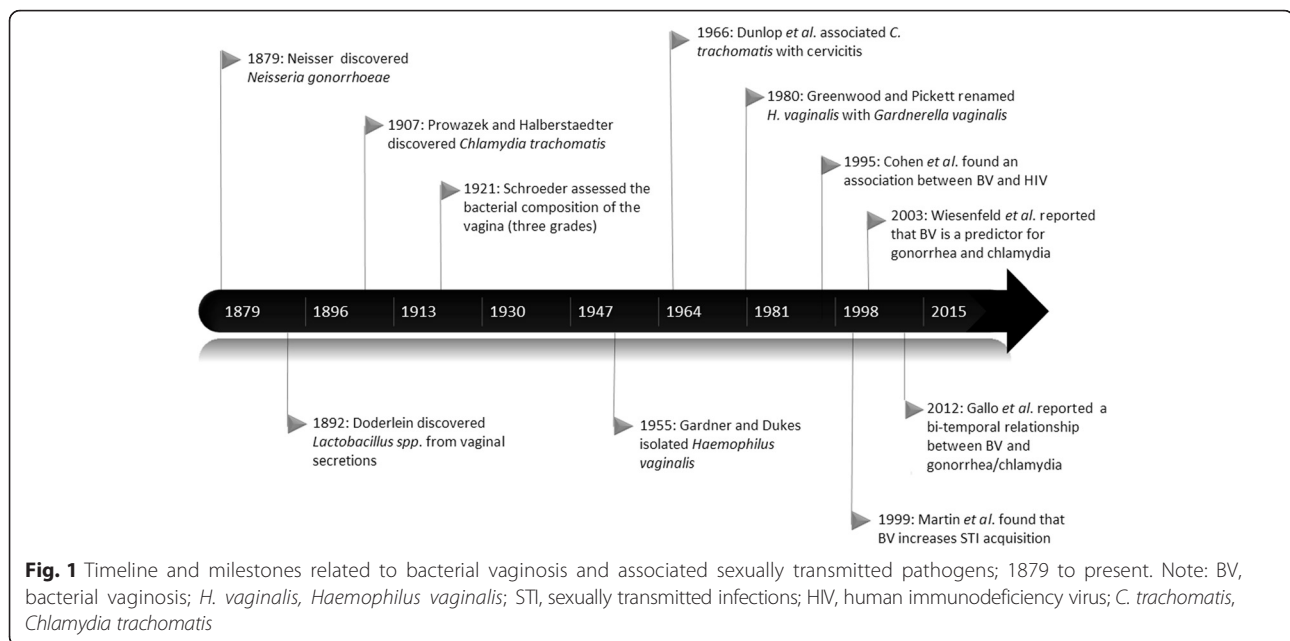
1879: Neisser discovered *Neisseria gonorrhoeae*

1907: Prowazek and Halberstaedter discovered *Chlamydia trachomatis*

1921: Schroeder assessed the bacterial composition of the vagina (three grades)

1966: Dunlop *et al.* associated *C. trachomatis* with cervicitis

1980: Greenwood and Pickett renamed *H. vaginalis* with *Gardnerella vaginalis*

1995: Cohen *et al.* found an association between BV and HIV

2003: Wiesenfeld *et al.* reported that BV is a predictor for gonorrhea and chlamydia

1879 | 1896 | 1913 | 1930 | 1947 | 1964 | 1981 | 1998 | 2015

1892: Doderlein discovered *Lactobacillus spp.* from vaginal secretions

1955: Gardner and Dukes isolated *Haemophilus vaginalis*

2012: Gallo *et al.* reported a bi-temporal relationship between BV and gonorrhea/chlamydia

1999: Martin *et al.* found that BV increases STI acquisition

**Fig. 1** Timeline and milestones related to bacterial vaginosis and associated sexually transmitted pathogens; 1879 to present. Note: BV, bacterial vaginosis; *H. vaginalis, Haemophilus vaginalis*; STI, sexually transmitted infections; HIV, human immunodeficiency virus; *C. trachomatis*, *Chlamydia trachomatis*